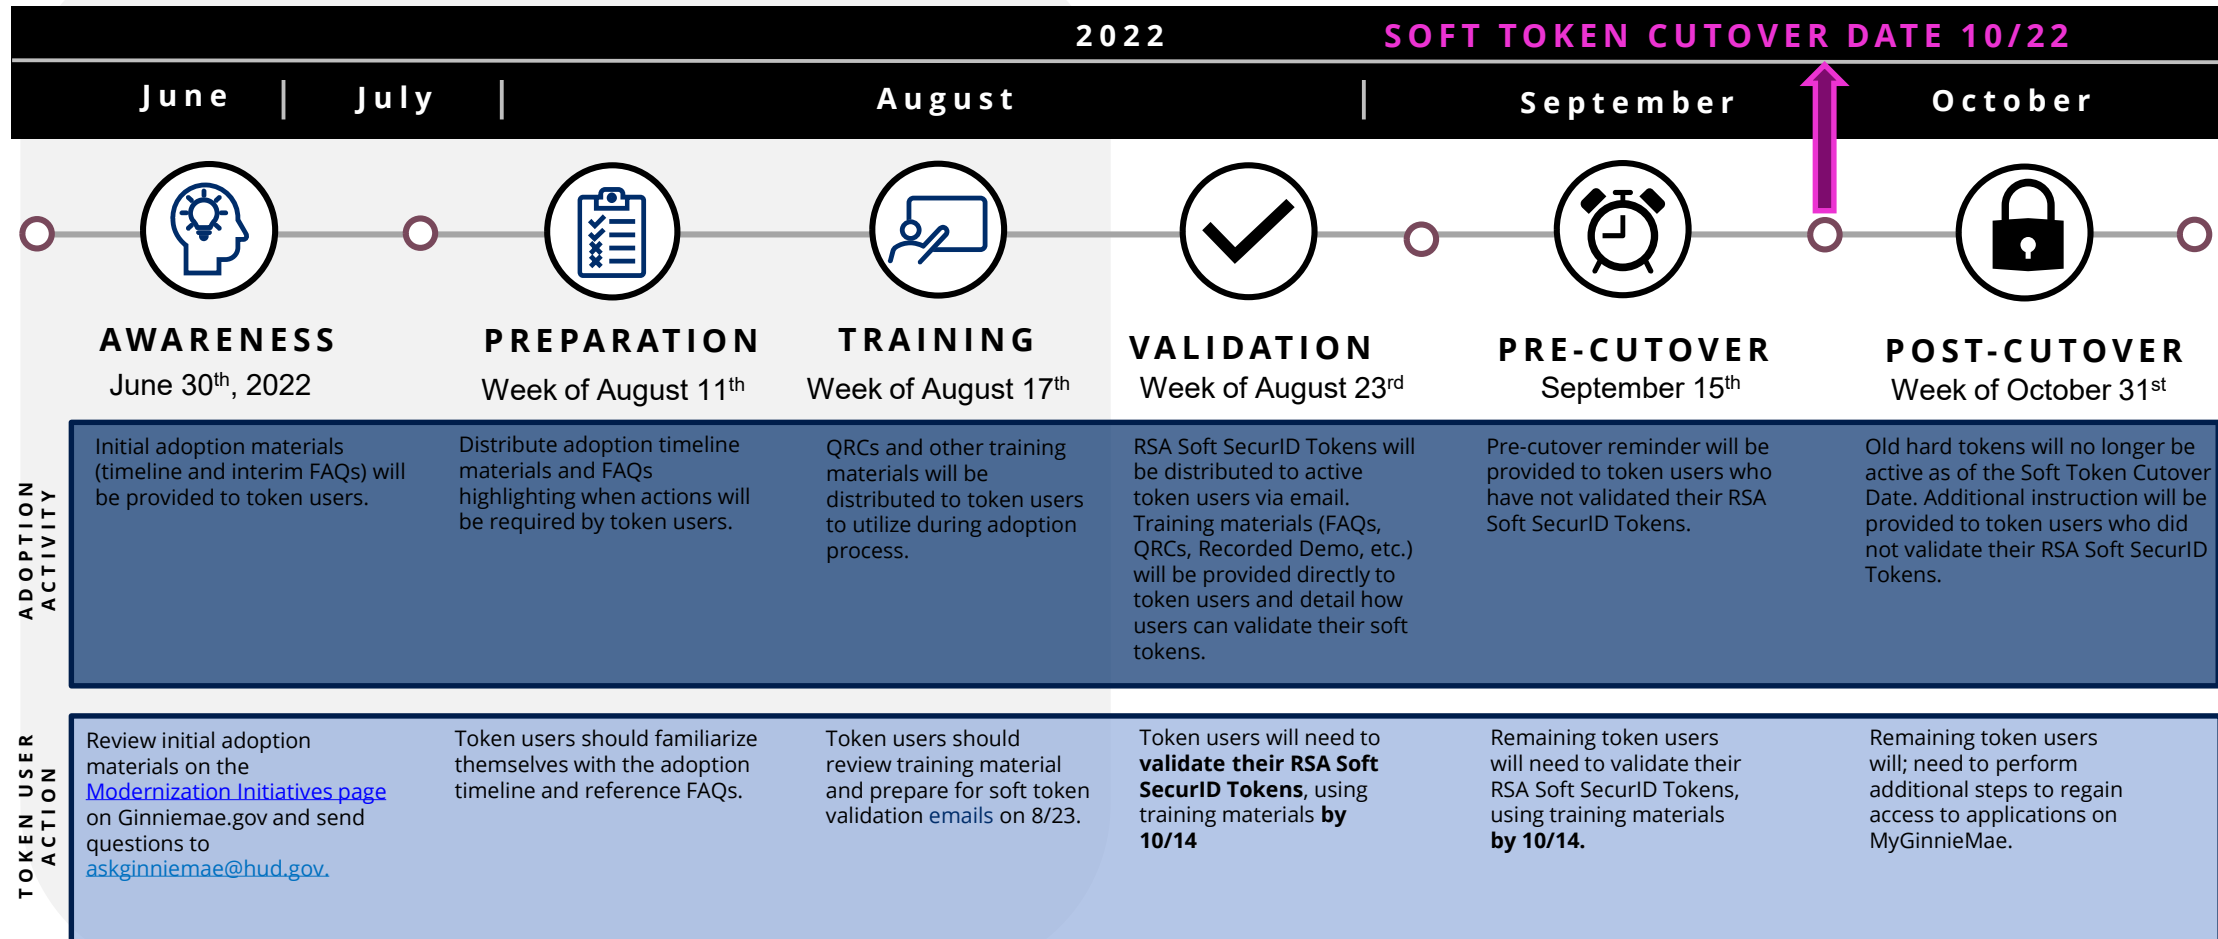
2022 SOFT TOKEN CUTOVER DATE 10/22

June | July | August | September October

AWARENESS
June 30$^{th}$, 2022

PREPARATION
Week of August 11$^{th}$

TRAINING
Week of August 17$^{th}$

VALIDATION
Week of August 23$^{rd}$

PRE-CUTOVER
September 15$^{th}$

POST-CUTOVER
Week of October 31$^{st}$

ADOPTION ACTIVITY

Initial adoption materials (timeline and interim FAQs) will be provided to token users.

Distribute adoption timeline materials and FAQs highlighting when actions will be required by token users.

QRCs and other training materials will be distributed to token users to utilize during adoption process.

RSA Soft SecurID Tokens will be distributed to active token users via email. Training materials (FAQs, QRCs, Recorded Demo, etc.) will be provided directly to token users and detail how users can validate their soft tokens.

Pre-cutover reminder will be provided to token users who have not validated their RSA Soft SecurID Tokens.

Old hard tokens will no longer be active as of the Soft Token Cutover Date. Additional instruction will be provided to token users who did not validate their RSA Soft SecurID Tokens.

TOKEN USER ACTION

Review initial adoption materials on the Modernization Initiatives page on Ginniemae.gov and send questions to askginniemae@hud.gov.

Token users should familiarize themselves with the adoption timeline and reference FAQs.

Token users should review training material and prepare for soft token validation emails on 8/23.

Token users will need to **validate their RSA Soft SecurID Tokens**, using training materials **by 10/14**

Remaining token users will need to validate their RSA Soft SecurID Tokens, using training materials **by 10/14.**

Remaining token users will; need to perform additional steps to regain access to applications on MyGinnieMae.